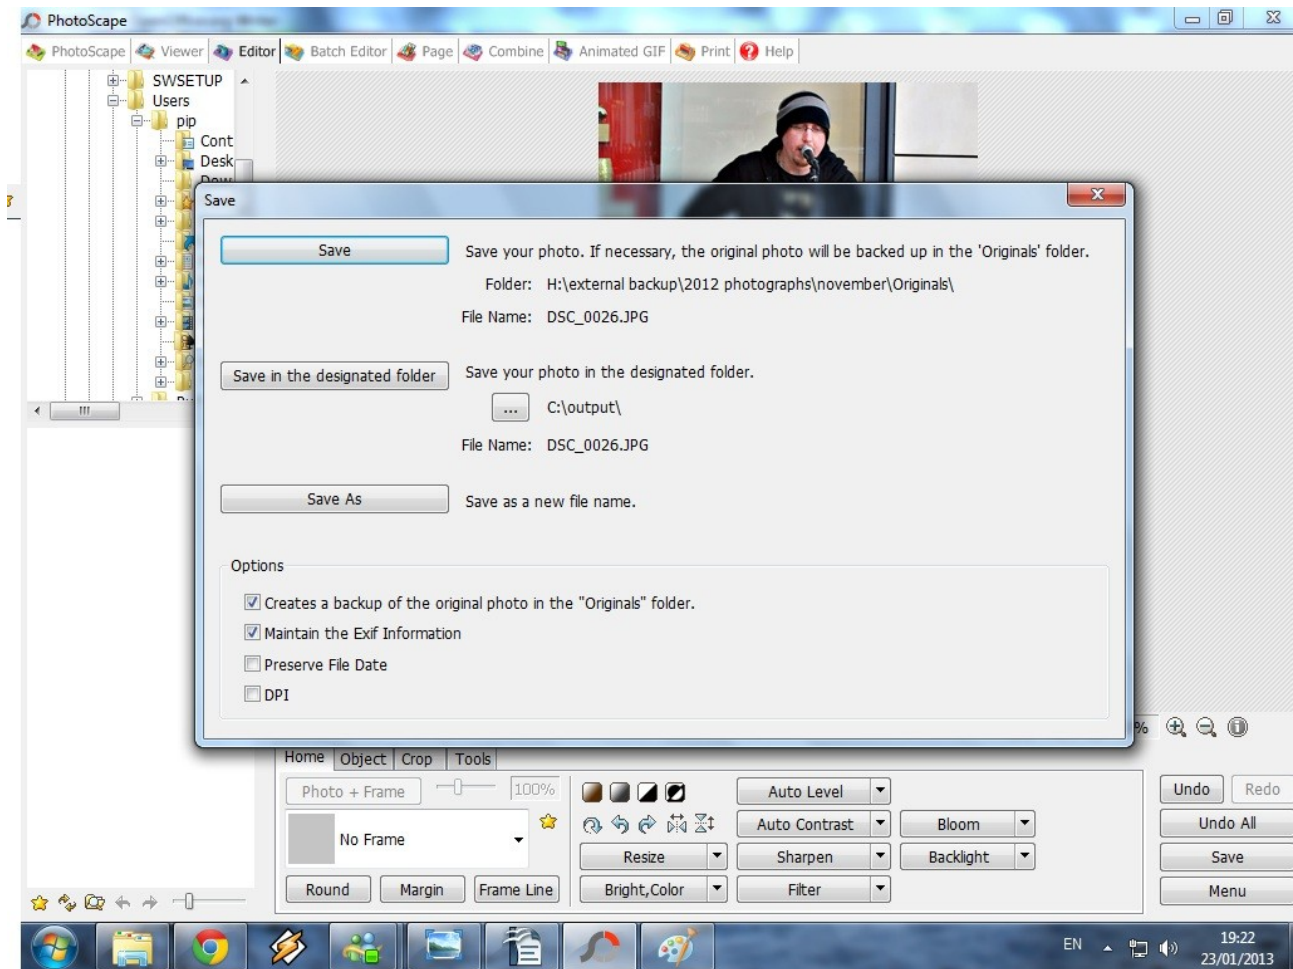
PhotoScape

PhotoScape | Viewer | Editor | Batch Editor | Page | Combine | Animated GIF | Print | Help

SWSETUP
Users
pip
Cont
Desk
Dow

Save

Save

Save your photo. If necessary, the original photo will be backed up in the 'Originals' folder.

Folder: H:\external backup\2012 photographs\november\Originals\

File Name: DSC_0026.JPG

Save in the designated folder

Save your photo in the designated folder.

...

C:\output\

File Name: DSC_0026.JPG

Save As

Save as a new file name.

Options

Creates a backup of the original photo in the "Originals" folder.

Maintain the Exif Information

Preserve File Date

DPI

Home | Object | Crop | Tools

Photo + Frame

100%

No Frame

Round | Margin | Frame Line

Auto Level | Auto Contrast | Bloom | Resize | Sharpen | Backlight | Bright,Color | Filter

Undo | Redo | Undo All | Save | Menu

EN

19:22
23/01/2013